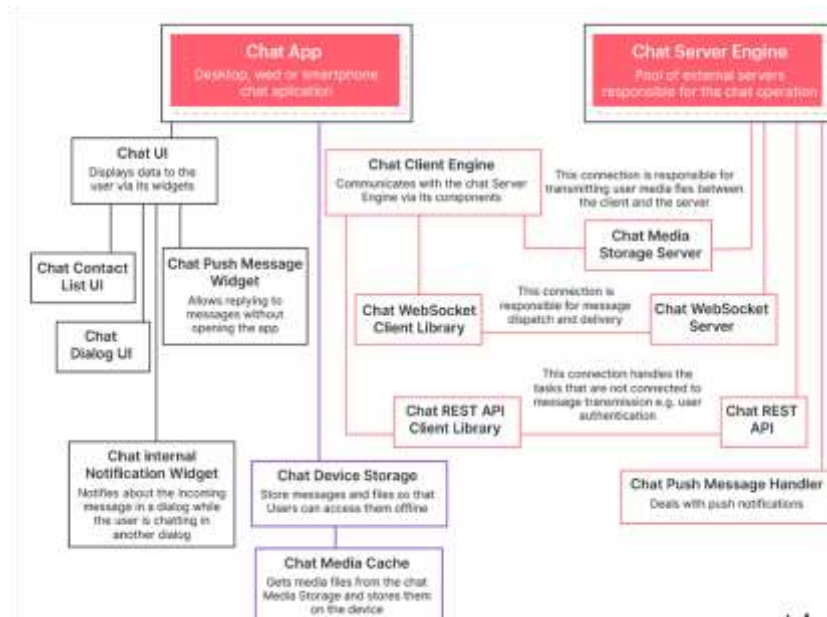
Chat App
Desktop, wed or smartphone chat aplication

Chat Server Engine
Pool of external servers responsible for the chat operation

Chat UI
Displays data to the user via its widgets

Chat Client Engine
Communicates with the chat Server Engine via its components

This connection is responsible for transmitting user media files between the client and the server

Chat Media Storage Server

Chat Contact List UI

Chat Push Message Widget
Allows replying to messages without opening the app

Chat Dialog UI

Chat WebSocket Client Library

This connection is responsible for message dispatch and delivery

Chat WebSocket Server

This connection handles the tasks that are not connected to message transmission e.g. user authentication

Chat REST API Client Library

Chat REST API

Chat Internal Notification Widget
Notifies about the incoming message in a dialog while the user is chatting in another dialog

Chat Device Storage
Store messages and files so that Users can access them offline

Chat Push Message Handler
Deals with push notifications

Chat Media Cache
Gets media files from the chat Media Storage and stores them on the device